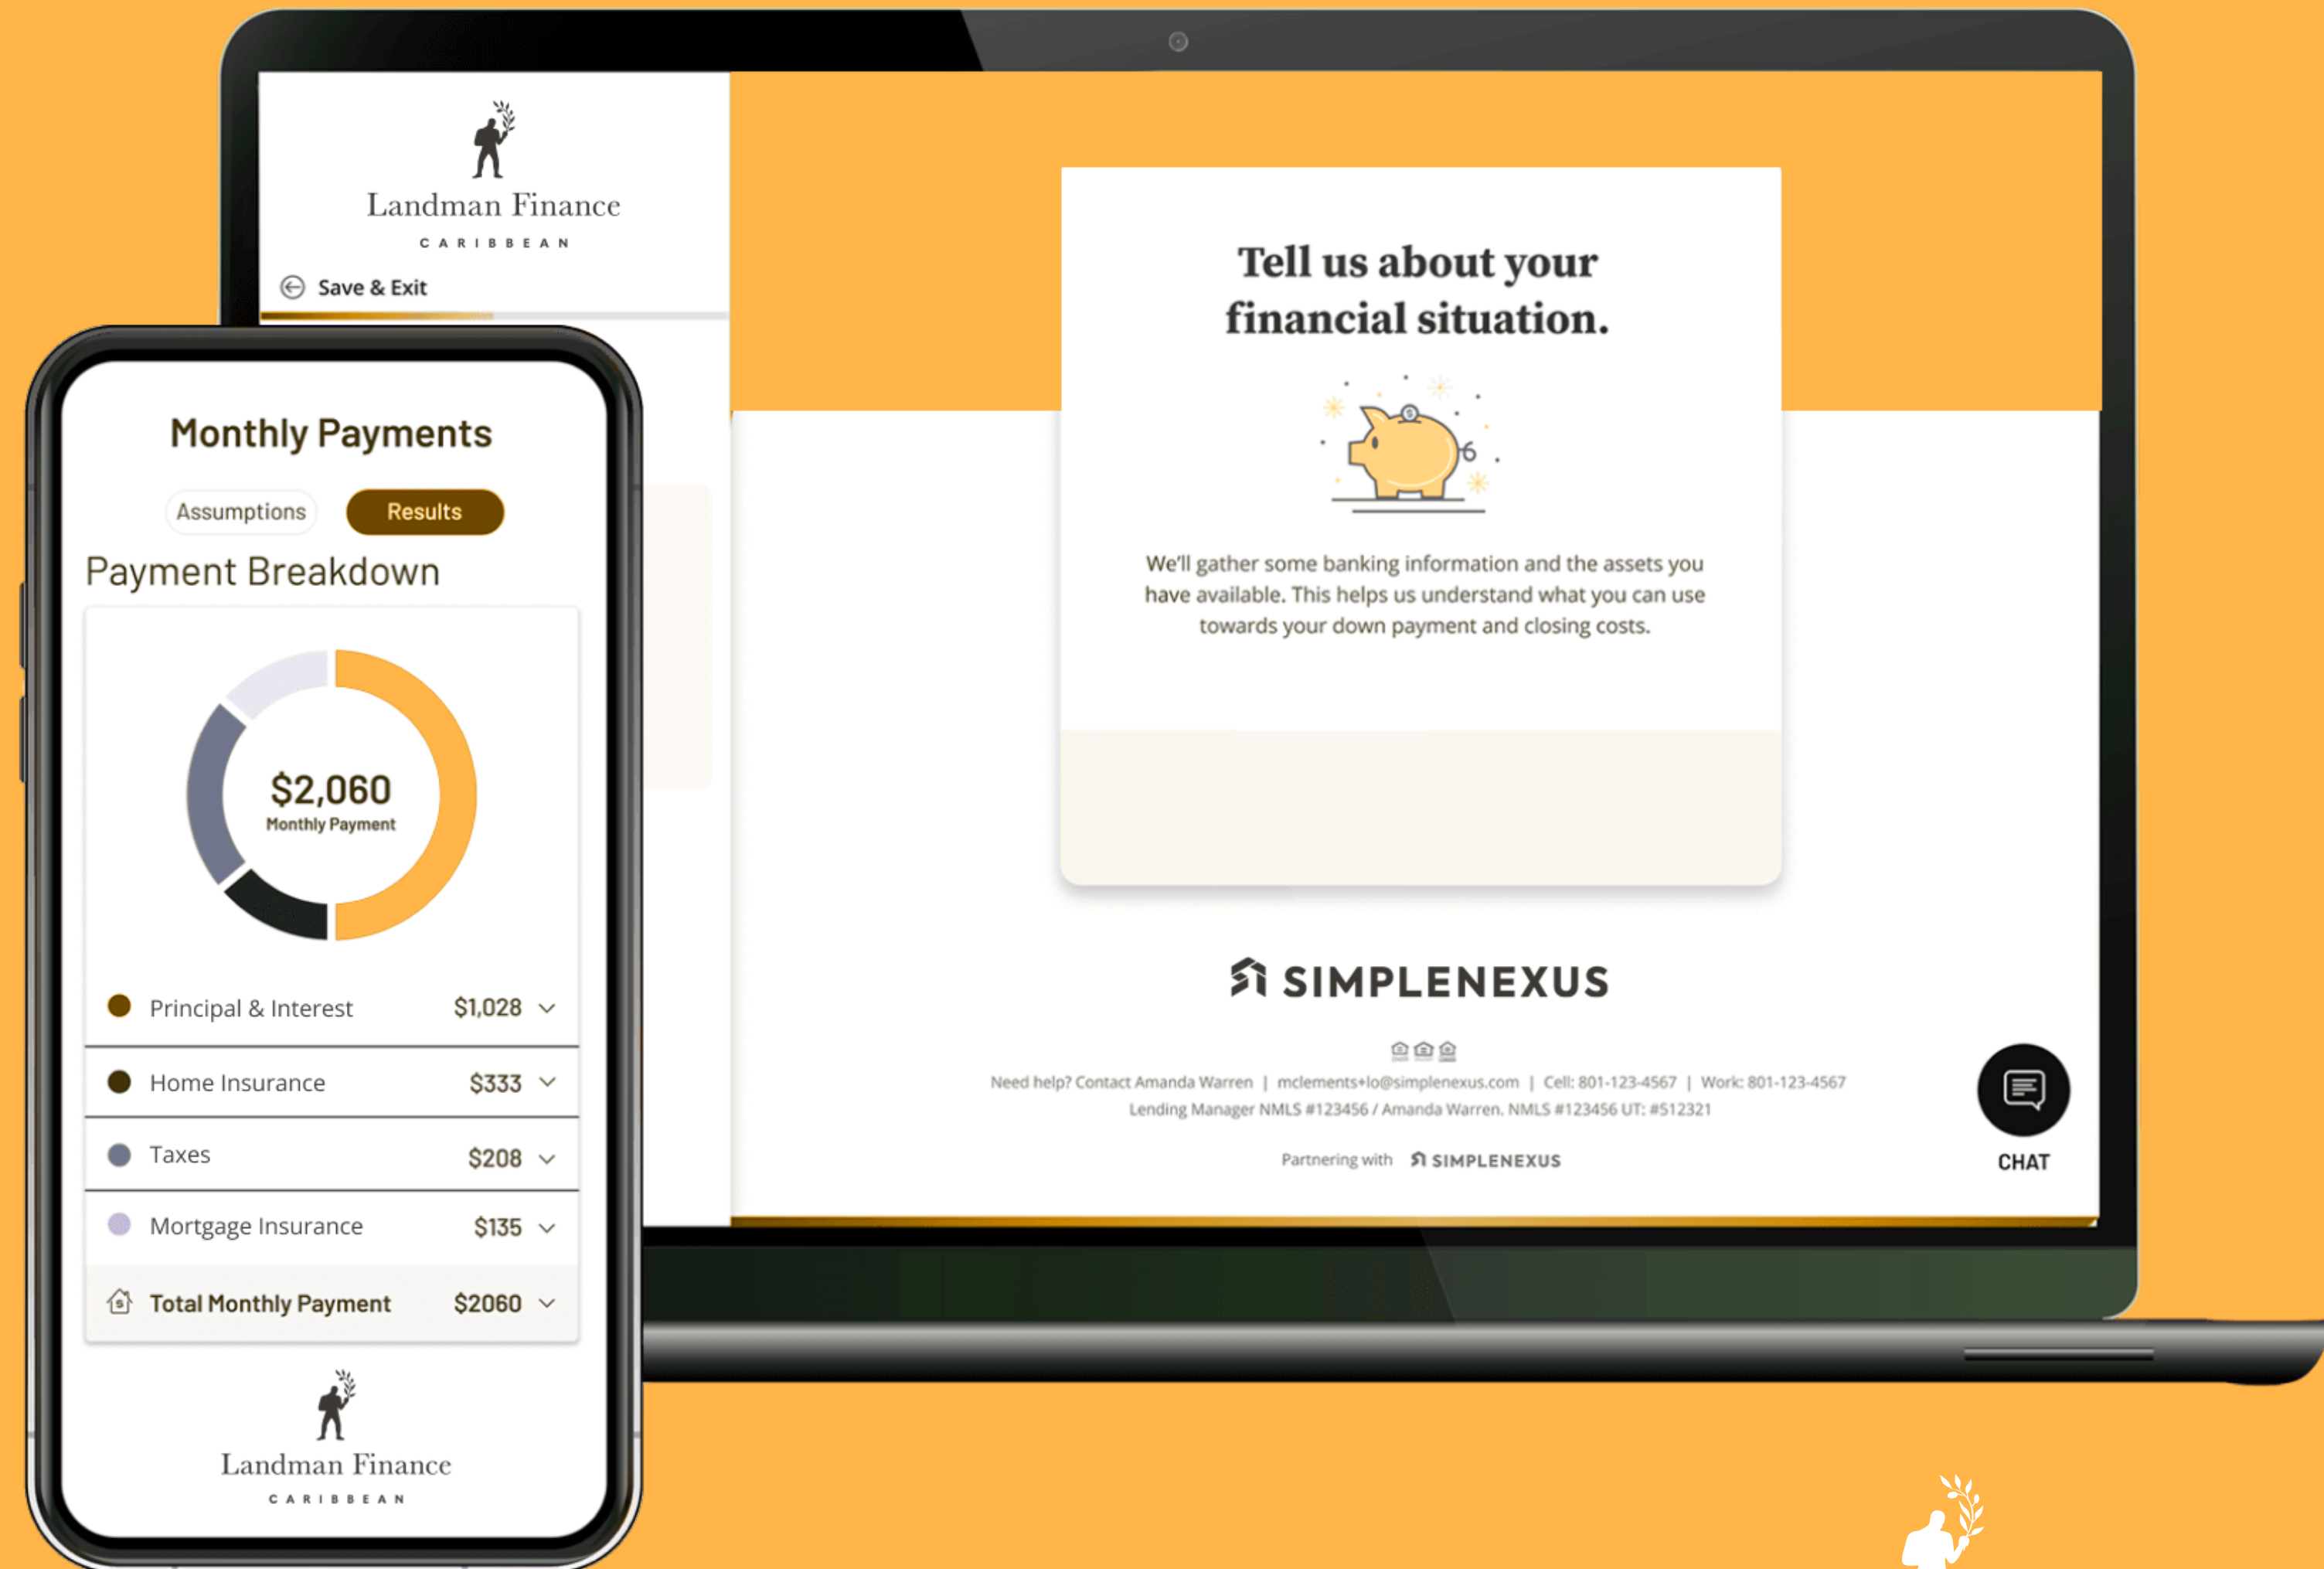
Landman Finance
CARIBBEAN

Save & Exit

Tell us about your financial situation.

We'll gather some banking information and the assets you have available. This helps us understand what you can use towards your down payment and closing costs.

SIMPLENEXUS

Need help? Contact Amanda Warren | mclements+lo@simplenexus.com | Cell: 801-123-4567 | Work: 801-123-4567
Lending Manager NMLS #123456 / Amanda Warren. NMLS #123456 UT: #512321

Partnering with SIMPLENEXUS

CHAT

Monthly Payments

Assumptions Results

Payment Breakdown

$2,060
Monthly Payment

| | |
|---|---|
| Principal & Interest | $1,028 |
| Home Insurance | $333 |
| Taxes | $208 |
| Mortgage Insurance | $135 |
| Total Monthly Payment | $2060 |

Landman Finance
CARIBBEAN